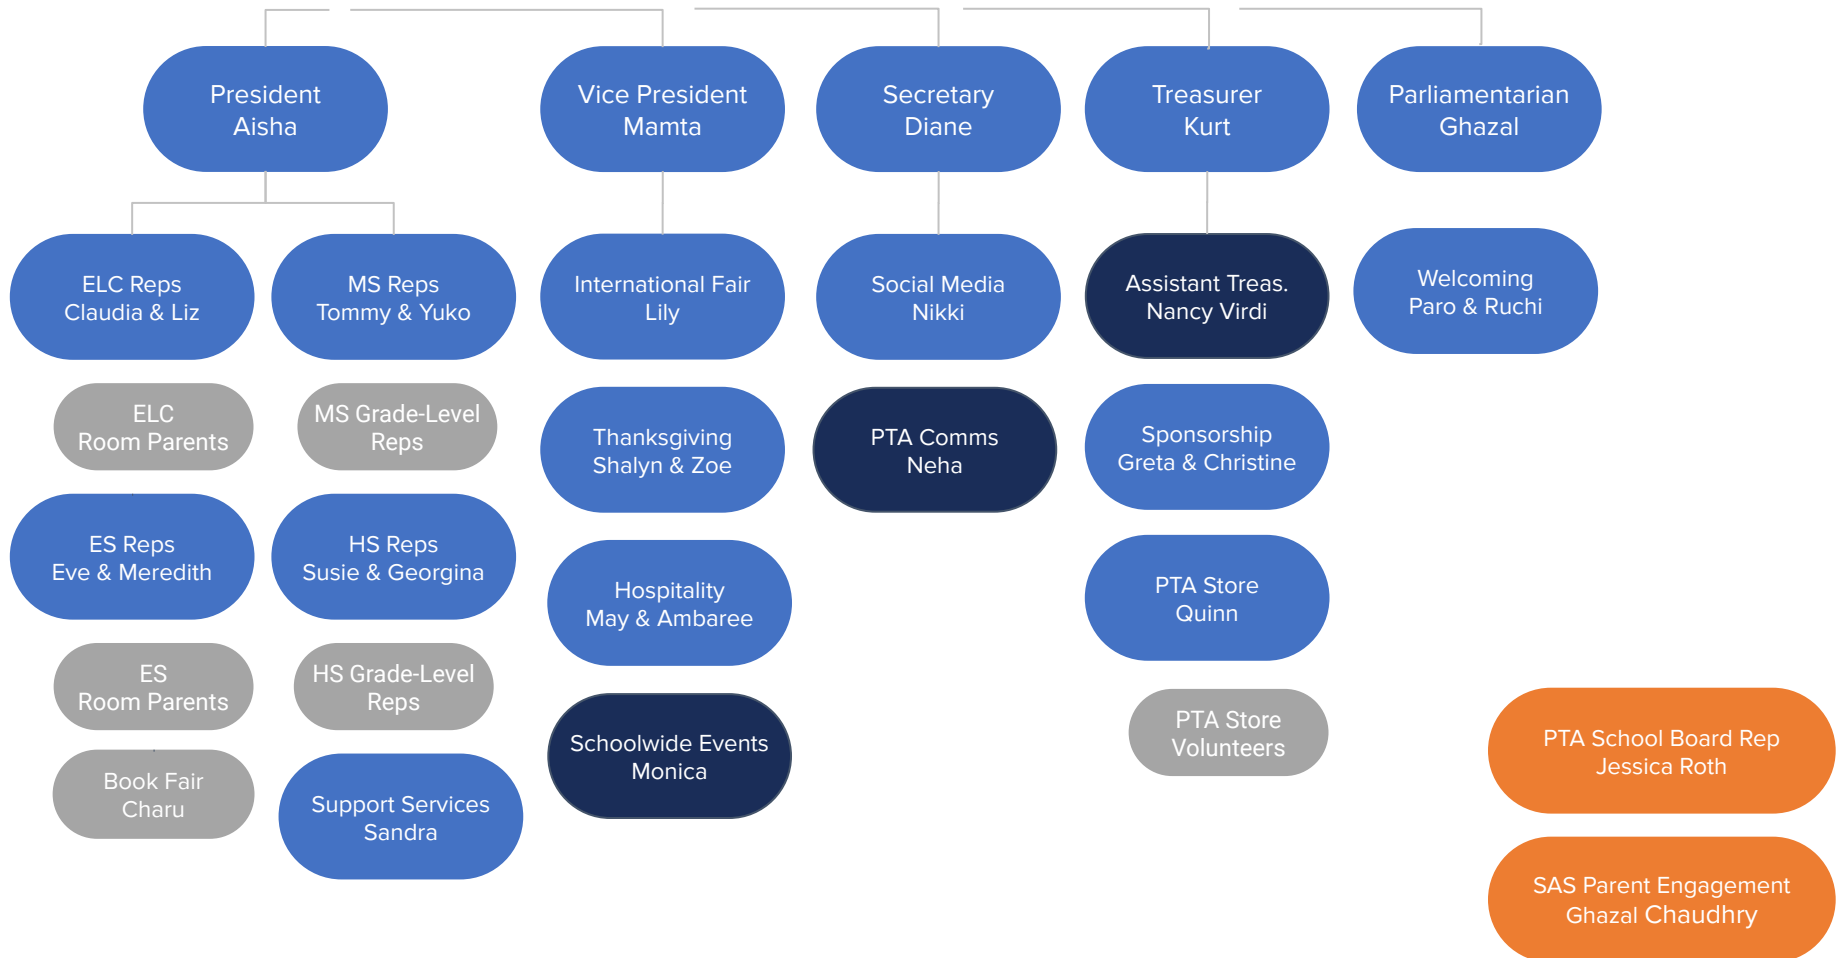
President
Aisha

Vice President
Mamta

Secretary
Diane

Treasurer
Kurt

Parliamentarian
Ghazal

ELC Reps
Claudia & Liz

MS Reps
Tommy & Yuko

International Fair
Lily

Social Media
Nikki

Assistant Treas.
Nancy Virdi

Welcoming
Paro & Ruchi

ELC
Room Parents

MS Grade-Level
Reps

Thanksgiving
Shalyn & Zoe

PTA Comms
Neha

Sponsorship
Greta & Christine

ES Reps
Eve & Meredith

HS Reps
Susie & Georgina

Hospitality
May & Ambaree

PTA Store
Quinn

ES
Room Parents

HS Grade-Level
Reps

Schoolwide Events
Monica

PTA Store
Volunteers

PTA School Board Rep
Jessica Roth

Book Fair
Charu

Support Services
Sandra

SAS Parent Engagement
Ghazal Chaudhry